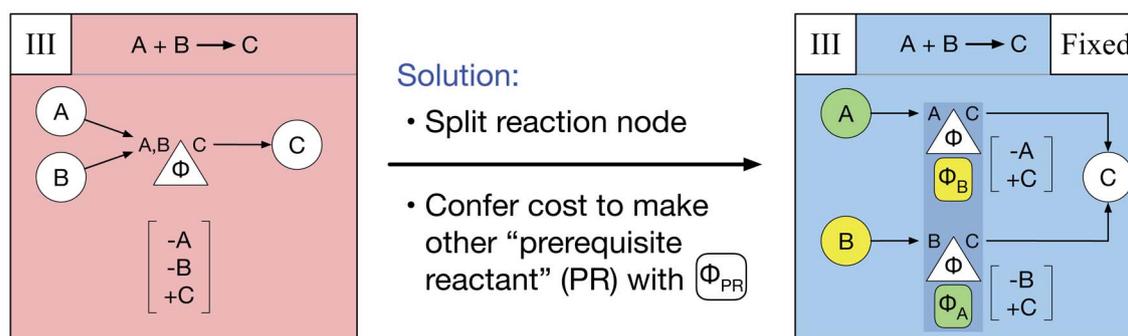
III $A + B \longrightarrow C$

A

B

A,B

C

Φ

C

$\begin{bmatrix} -A \\ -B \\ +C \end{bmatrix}$

Solution:

• Split reaction node

• Confer cost to make other "prerequisite reactant" (PR) with $\Phi_{PR}$

III $A + B \longrightarrow C$ Fixed

A

A C

Φ

$\Phi_B$

$\begin{bmatrix} -A \\ +C \end{bmatrix}$

C

B

B C

Φ

$\Phi_A$

$\begin{bmatrix} -B \\ +C \end{bmatrix}$